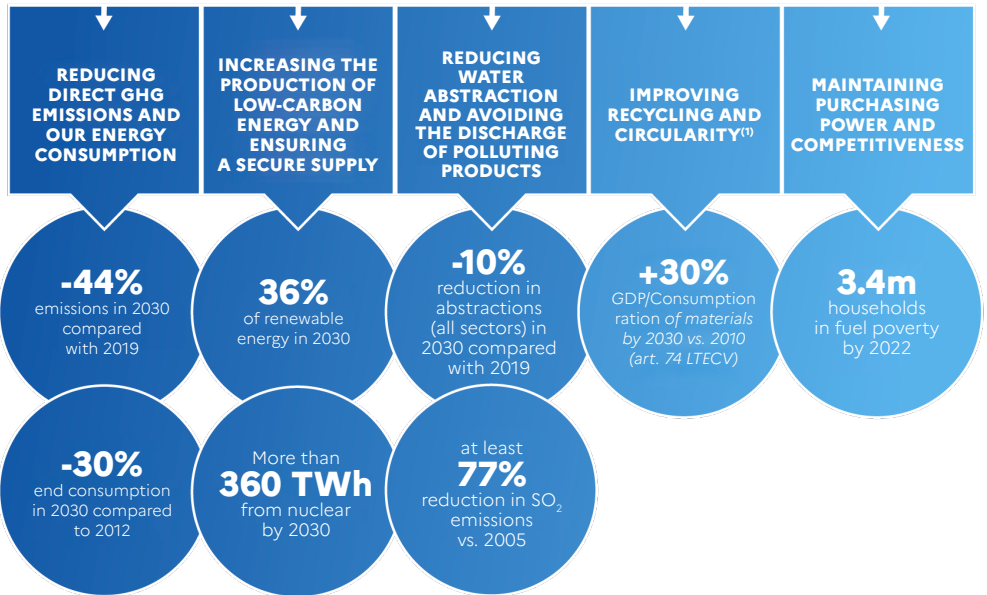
REDUCING DIRECT GHG EMISSIONS AND OUR ENERGY CONSUMPTION

-44%
emissions in 2030 compared with 2019

-30%
end consumption in 2030 compared to 2012

INCREASING THE PRODUCTION OF LOW-CARBON ENERGY AND ENSURING A SECURE SUPPLY

36%
of renewable energy in 2030

More than
360 TWh
from nuclear by 2030

REDUCING WATER ABSTRACTION AND AVOIDING THE DISCHARGE OF POLLUTING PRODUCTS

-10%
reduction in abstractions (all sectors) in 2030 compared with 2019

at least
77%
reduction in $SO_2$ emissions vs. 2005

IMPROVING RECYCLING AND CIRCULARITY$^{(1)}$

+30%
GDP/Consumption ration of materials by 2030 vs. 2010 (art. 74 LTECV)

MAINTAINING PURCHASING POWER AND COMPETITIVENESS

3.4m
households in fuel poverty by 2022